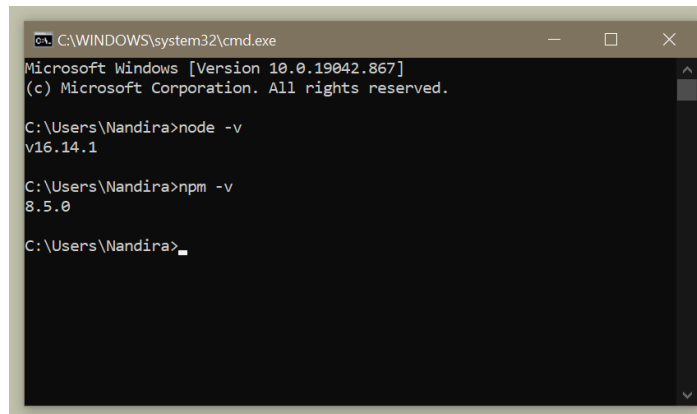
C:\WINDOWS\system32\cmd.exe

Microsoft Windows [Version 10.0.19042.867]
(c) Microsoft Corporation. All rights reserved.

C:\Users\Nandira>node -v
v16.14.1

C:\Users\Nandira>npm -v
8.5.0

C:\Users\Nandira>_